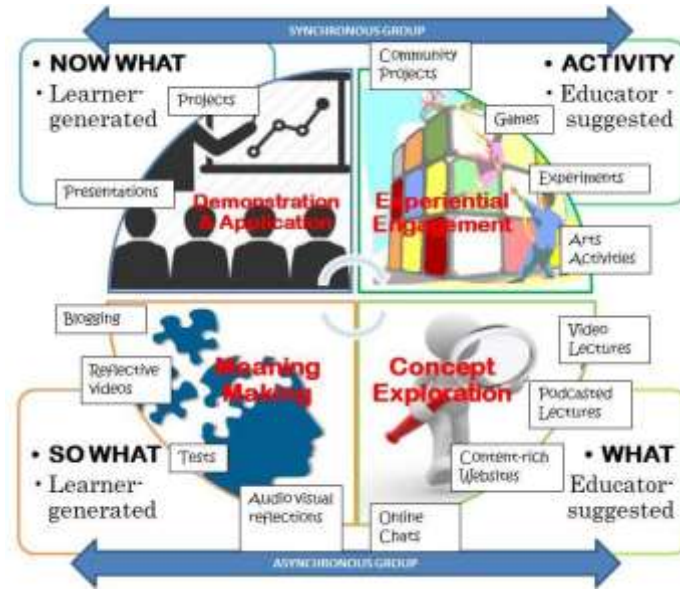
SYNCHRONOUS GROUP

• NOW WHAT
• Learner-generated

Projects

Presentations

Demonstration & Application

Community Projects

• ACTIVITY
• Educator-suggested

Games

Experiments

Experiential Engagement

Arts Activities

Blogging

Reflective videos

Meaning Making

• SO WHAT
• Learner-generated

Tests

Audio visual reflections

Video Lectures

Concept Exploration

Podcasted Lectures

Content-rich Websites

• WHAT
Educator-suggested

Online Chats

ASYNCHRONOUS GROUP